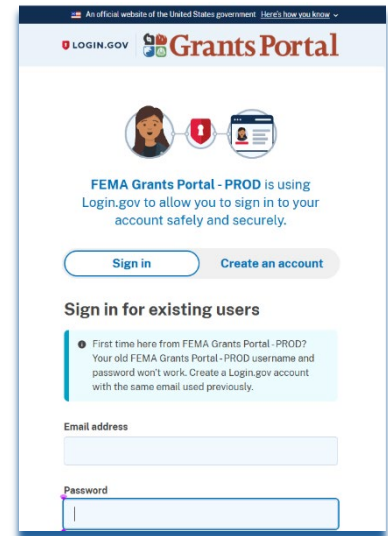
An official website of the United States government Here's how you know

LOGIN.GOV Grants Portal

FEMA Grants Portal - PROD is using Login.gov to allow you to sign in to your account safely and securely.

Sign in

Create an account

Sign in for existing users

First time here from FEMA Grants Portal - PROD? Your old FEMA Grants Portal - PROD username and password won't work. Create a Login.gov account with the same email used previously.

Email address

Password